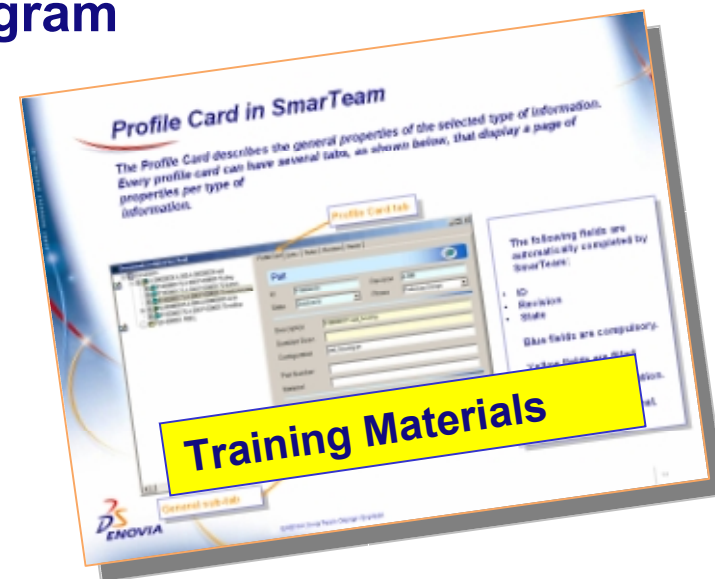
gram

Profile Card in SmarTeam

The Profile Card describes the general properties of the selected type of information. Every profile card can have several tabs, as shown below, that display a page of properties per type of information.

Profile Card tab

Part

ID

Revision

State

Description

Configuration

Part Number

Material

The following fields are automatically completed by SmarTeam:

• ID
• Revision
• State

Blue fields are compulsory.

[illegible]

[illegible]

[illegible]

Training Materials

General sub-tab

ENOVIA

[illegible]